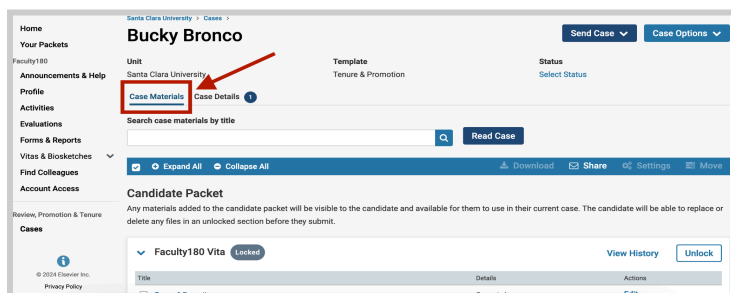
Home
Your Packets
Faculty180
Announcements & Help
Profile
Activities
Evaluations
Forms & Reports
Vitas & Biosketches
Find Colleagues
Account Access
Review, Promotion & Tenure
Cases

© 2024 Elsevier Inc.
Privacy Policy

Santa Clara University > Cases >
Bucky Bronco
Send Case
Case Options

Unit
Santa Clara University
Template
Tenure & Promotion
Status
Select Status

Case Materials
Case Details 1

Search case materials by title
Read Case

Expand All
Collapse All
Download
Share
Settings
Move

Candidate Packet
Any materials added to the candidate packet will be visible to the candidate and available for them to use in their current case. The candidate will be able to replace or delete any files in an unlocked section before they submit.

Faculty180 Vita
Locked
View History
Unlock

Title
Details
Actions